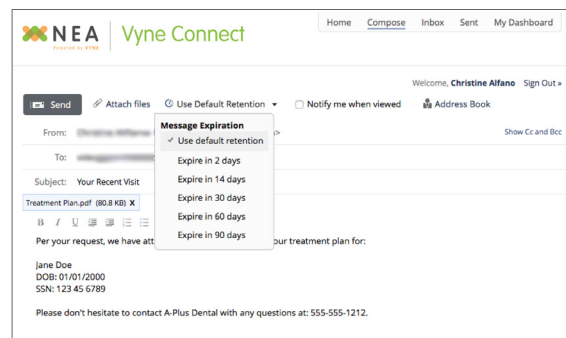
NEA Powered by VYNE | Vyne Connect

Home Compose Inbox Sent My Dashboard

Welcome, Christine Alfano Sign Out »

Send Attach files Use Default Retention ▾ Notify me when viewed Address Book

From: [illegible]

To: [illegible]

Show Cc and Bcc

Subject: Your Recent Visit

Treatment Plan.pdf (80.8 KB) X

Message Expiration
✓ Use default retention
Expire in 2 days
Expire in 14 days
Expire in 30 days
Expire in 60 days
Expire in 90 days

B I U

Per your request, we have att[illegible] our treatment plan for:

Jane Doe
DOB: 01/01/2000
SSN: 123 45 6789

Please don't hesitate to contact A-Plus Dental with any questions at: 555-555-1212.